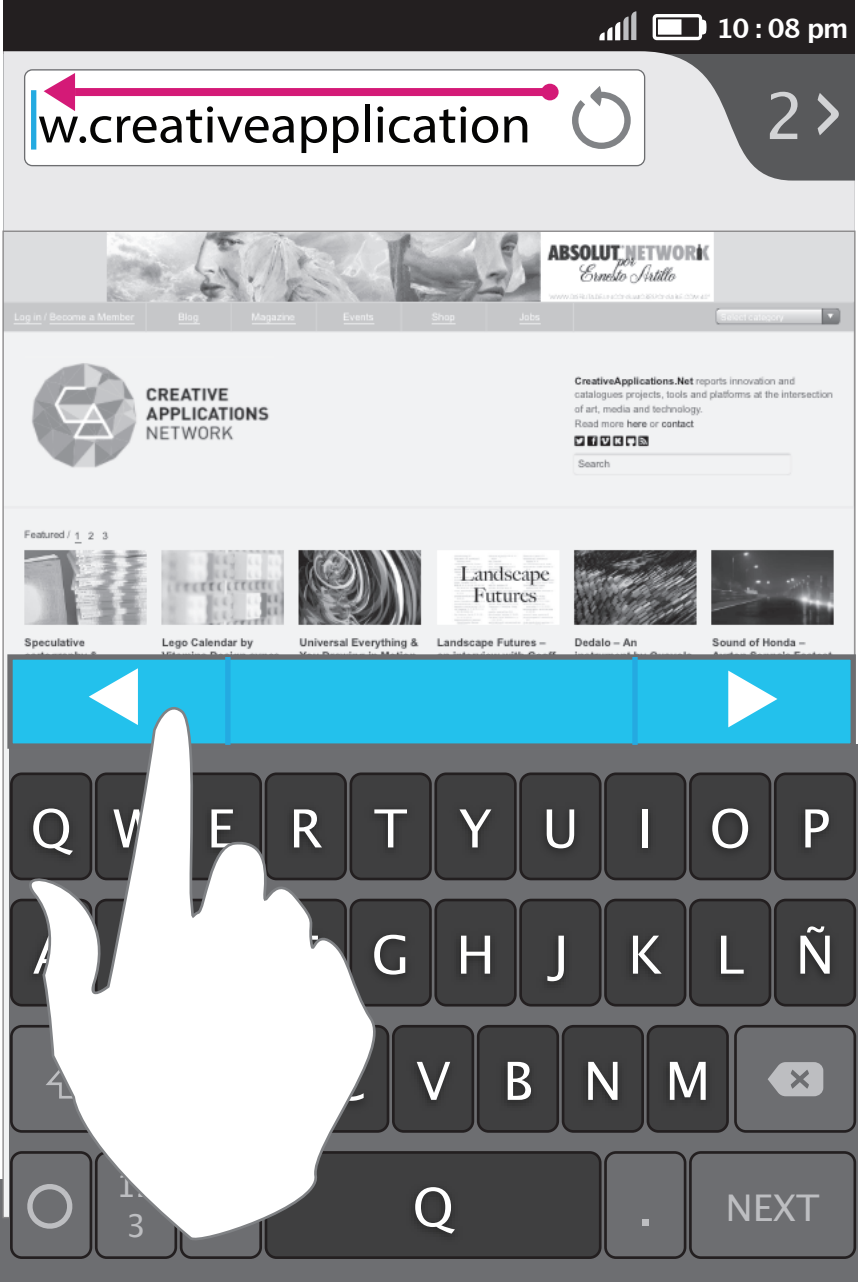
10 : 08 pm

w.creativeapplication

2

ABSOLUT NETWORK
por Ernesto Artillo

Log in / Become a Member   Blog   Magazine   Events   Shop   Jobs   Select category

CREATIVE APPLICATIONS NETWORK

CreativeApplications.Net reports innovation and catalogues projects, tools and platforms at the intersection of art, media and technology.
Read more here or contact

Search

Featured / 1 2 3

Landscape Futures

Speculative
Lego Calendar by
Universal Everything &
Landscape Futures –
Dedalo – An
Sound of Honda –

Q W E R T Y U I O P
A G H J K L Ñ
V B N M
1
3
Q
.
NEXT